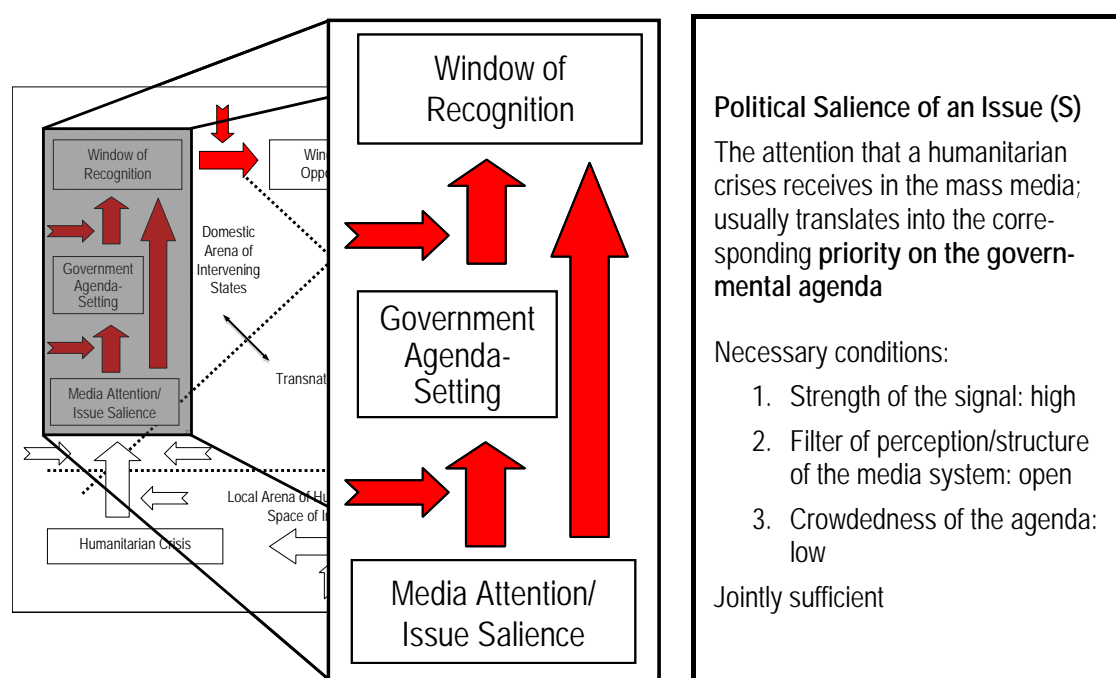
Window of Recognition

Window of Recognition

Win Oppo

Domestic Arena of Intervening States

Government Agenda-Setting

Media Attention/ Issue Salience

Transnat

Local Arena of Hu Space of In

Humanitarian Crisis

Government Agenda-Setting

Media Attention/ Issue Salience

**Political Salience of an Issue (S)**

The attention that a humanitarian crises receives in the mass media; usually translates into the corresponding **priority on the governmental agenda**

Necessary conditions:

1. Strength of the signal: high
2. Filter of perception/structure of the media system: open
3. Crowdedness of the agenda: low

Jointly sufficient